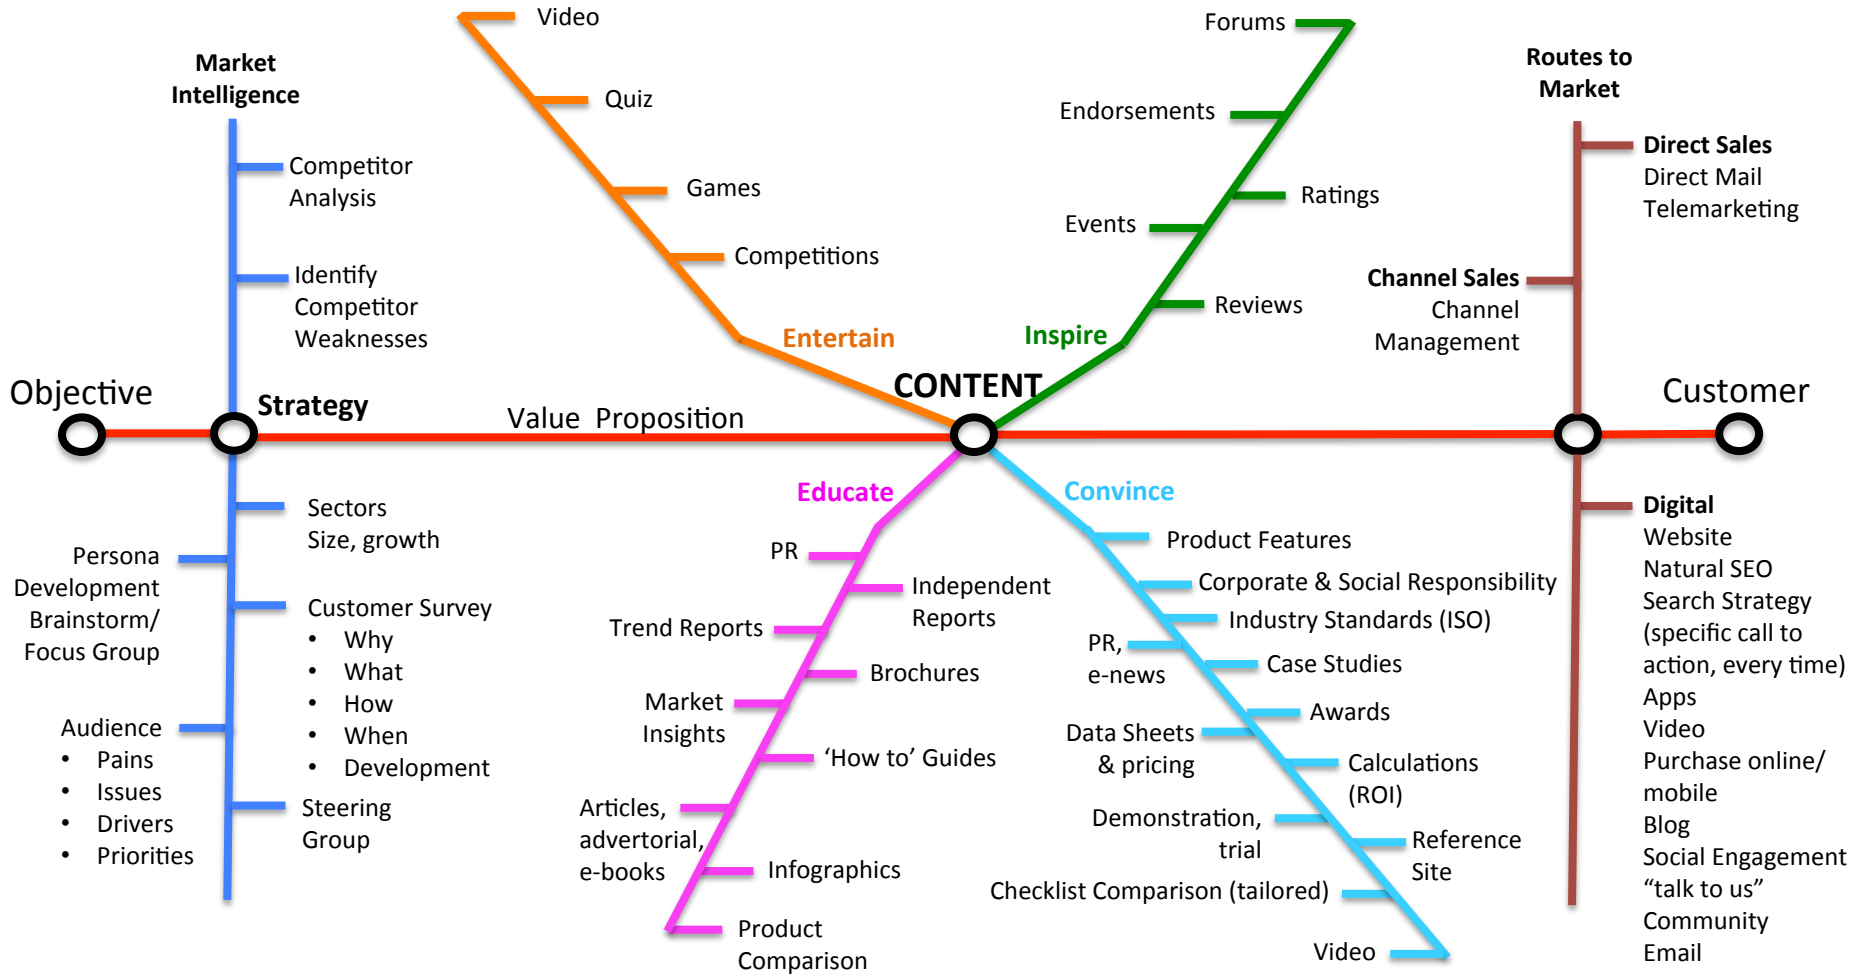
Video
Quiz
Games
Competitions
Entertain

Forums
Endorsements
Ratings
Events
Reviews
Inspire

Market Intelligence
Competitor Analysis
Identify Competitor Weaknesses

Routes to Market
Direct Sales
Direct Mail
Telemarketing
Channel Sales
Channel Management

Objective
Strategy
Value Proposition
CONTENT
Customer

Sectors
Size, growth
Persona Development
Brainstorm/ Focus Group
Customer Survey
• Why
• What
• How
• When
• Development
Audience
• Pains
• Issues
• Drivers
• Priorities
Steering Group

Educate
PR
Independent Reports
Trend Reports
Brochures
Market Insights
'How to' Guides
Articles, advertorial, e-books
Infographics
Product Comparison

Convince
Product Features
Corporate & Social Responsibility
Industry Standards (ISO)
PR, e-news
Case Studies
Awards
Data Sheets & pricing
Calculations (ROI)
Demonstration, trial
Reference Site
Checklist Comparison (tailored)
Video

Digital
Website
Natural SEO
Search Strategy (specific call to action, every time)
Apps
Video
Purchase online/ mobile
Blog
Social Engagement
"talk to us"
Community
Email